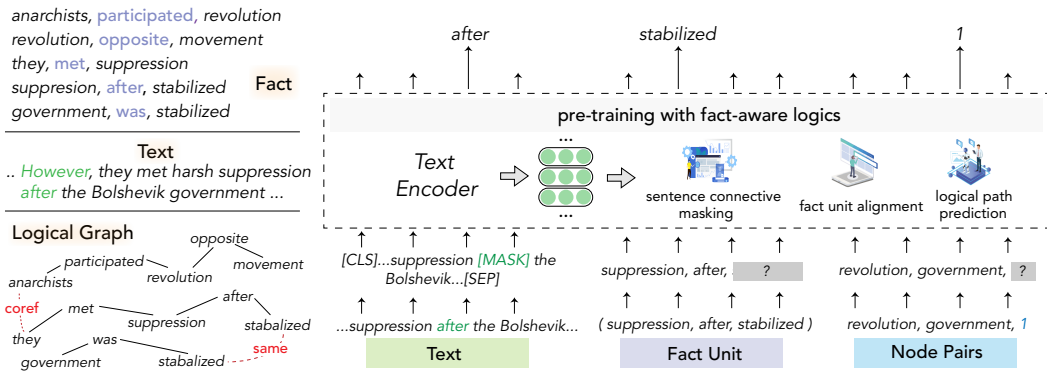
anarchists, participated, revolution
revolution, opposite, movement
they, met, suppression
suppresion, after, stabilized
government, was, stabilized

Fact

Text

.. However, they met harsh suppression after the Bolshevik government ...

Logical Graph

opposite
participated
movement
anarchists
revolution
after
coref
met
suppression
stabalized
they
was
same
government
stabalized

after
stabilized
1

pre-training with fact-aware logics

Text Encoder

...
...

sentence connective masking
fact unit alignment
logical path prediction

[CLS]...suppression [MASK] the Bolshevik...[SEP]

suppression, after, ?

revolution, government, ?

...suppression after the Bolshevik...

( suppression, after, stabilized )

revolution, government, 1

Text

Fact Unit

Node Pairs